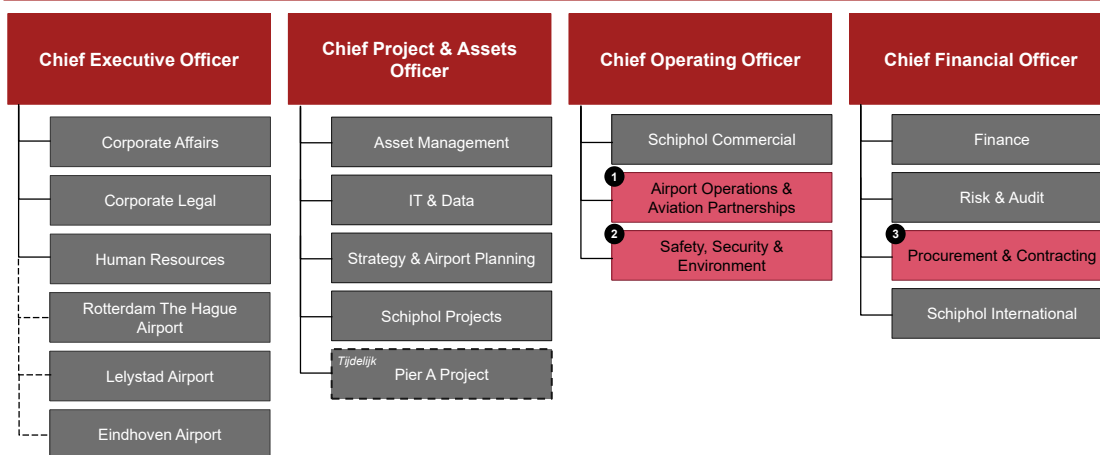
Chief Executive Officer

Corporate Affairs

Corporate Legal

Human Resources

Rotterdam The Hague Airport

Lelystad Airport

Eindhoven Airport

Chief Project & Assets Officer

Asset Management

IT & Data

Strategy & Airport Planning

Schiphol Projects

Tijdelijk

Pier A Project

Chief Operating Officer

Schiphol Commercial

1

Airport Operations & Aviation Partnerships

2

Safety, Security & Environment

Chief Financial Officer

Finance

Risk & Audit

3

Procurement & Contracting

Schiphol International